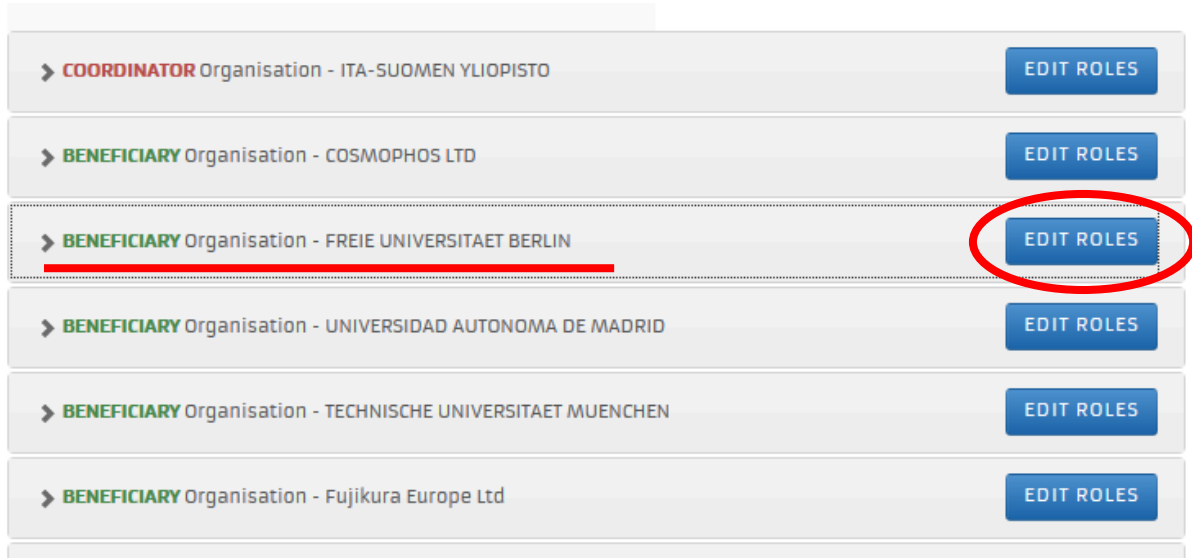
COORDINATOR Organisation - ITA-SUOMEN YLIOPISTO EDIT ROLES

BENEFICIARY Organisation - COSMOPHOS LTD EDIT ROLES

BENEFICIARY Organisation - FREIE UNIVERSITAET BERLIN EDIT ROLES

BENEFICIARY Organisation - UNIVERSIDAD AUTONOMA DE MADRID EDIT ROLES

BENEFICIARY Organisation - TECHNISCHE UNIVERSITAET MUENCHEN EDIT ROLES

BENEFICIARY Organisation - Fujikura Europe Ltd EDIT ROLES